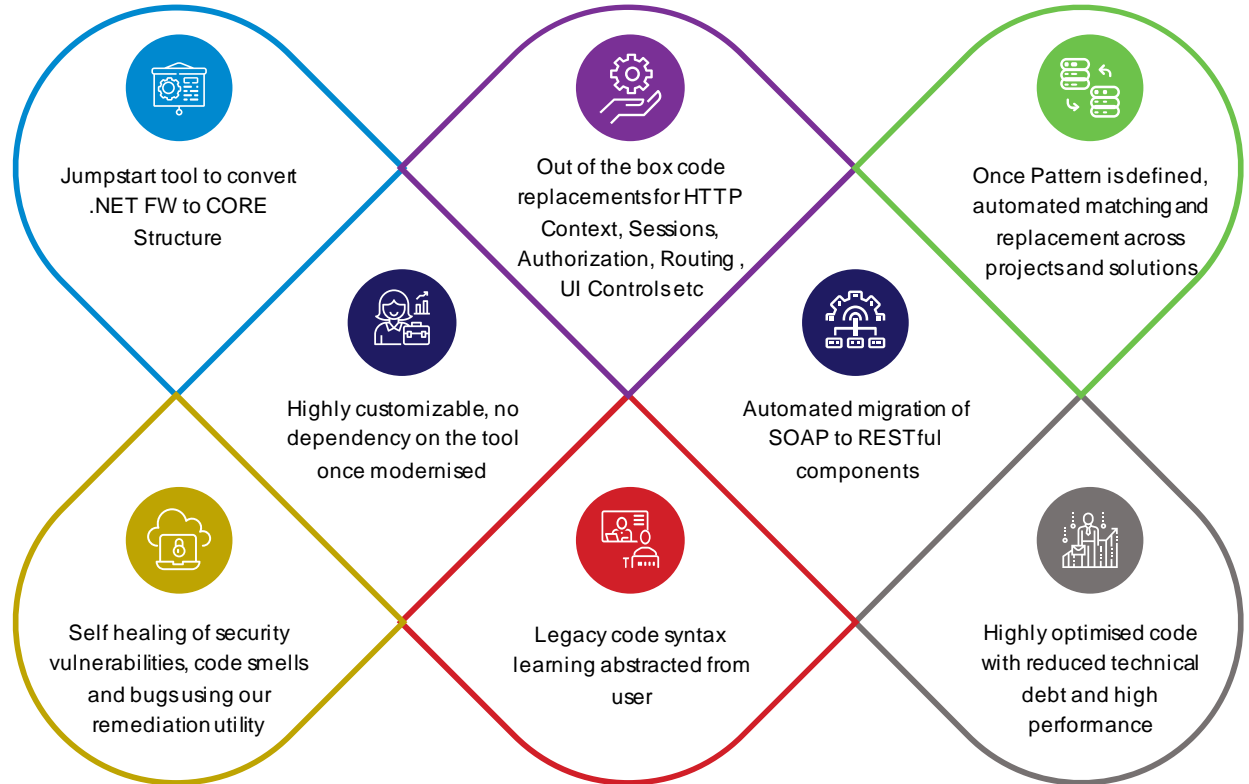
Jumpstart tool to convert .NET FW to CORE Structure

Out of the box code replacements for HTTP Context, Sessions, Authorization, Routing , UI Controls etc

Once Pattern is defined, automated matching and replacement across projects and solutions

Highly customizable, no dependency on the tool once modernised

Automated migration of SOAP to RESTful components

Self healing of security vulnerabilities, code smells and bugs using our remediation utility

Legacy code syntax learning abstracted from user

Highly optimised code with reduced technical debt and high performance